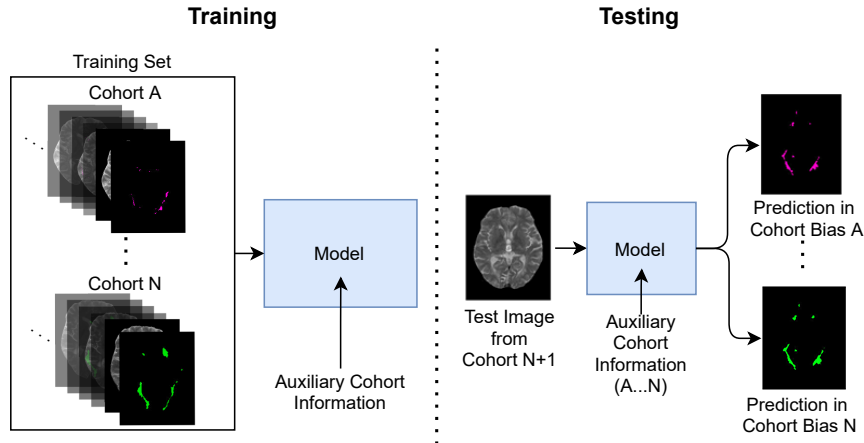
Training

Testing

Training Set

Cohort A

Cohort N

Model

Auxiliary Cohort Information

Test Image from Cohort N+1

Model

Auxiliary Cohort Information (A...N)

Prediction in Cohort Bias A

Prediction in Cohort Bias N